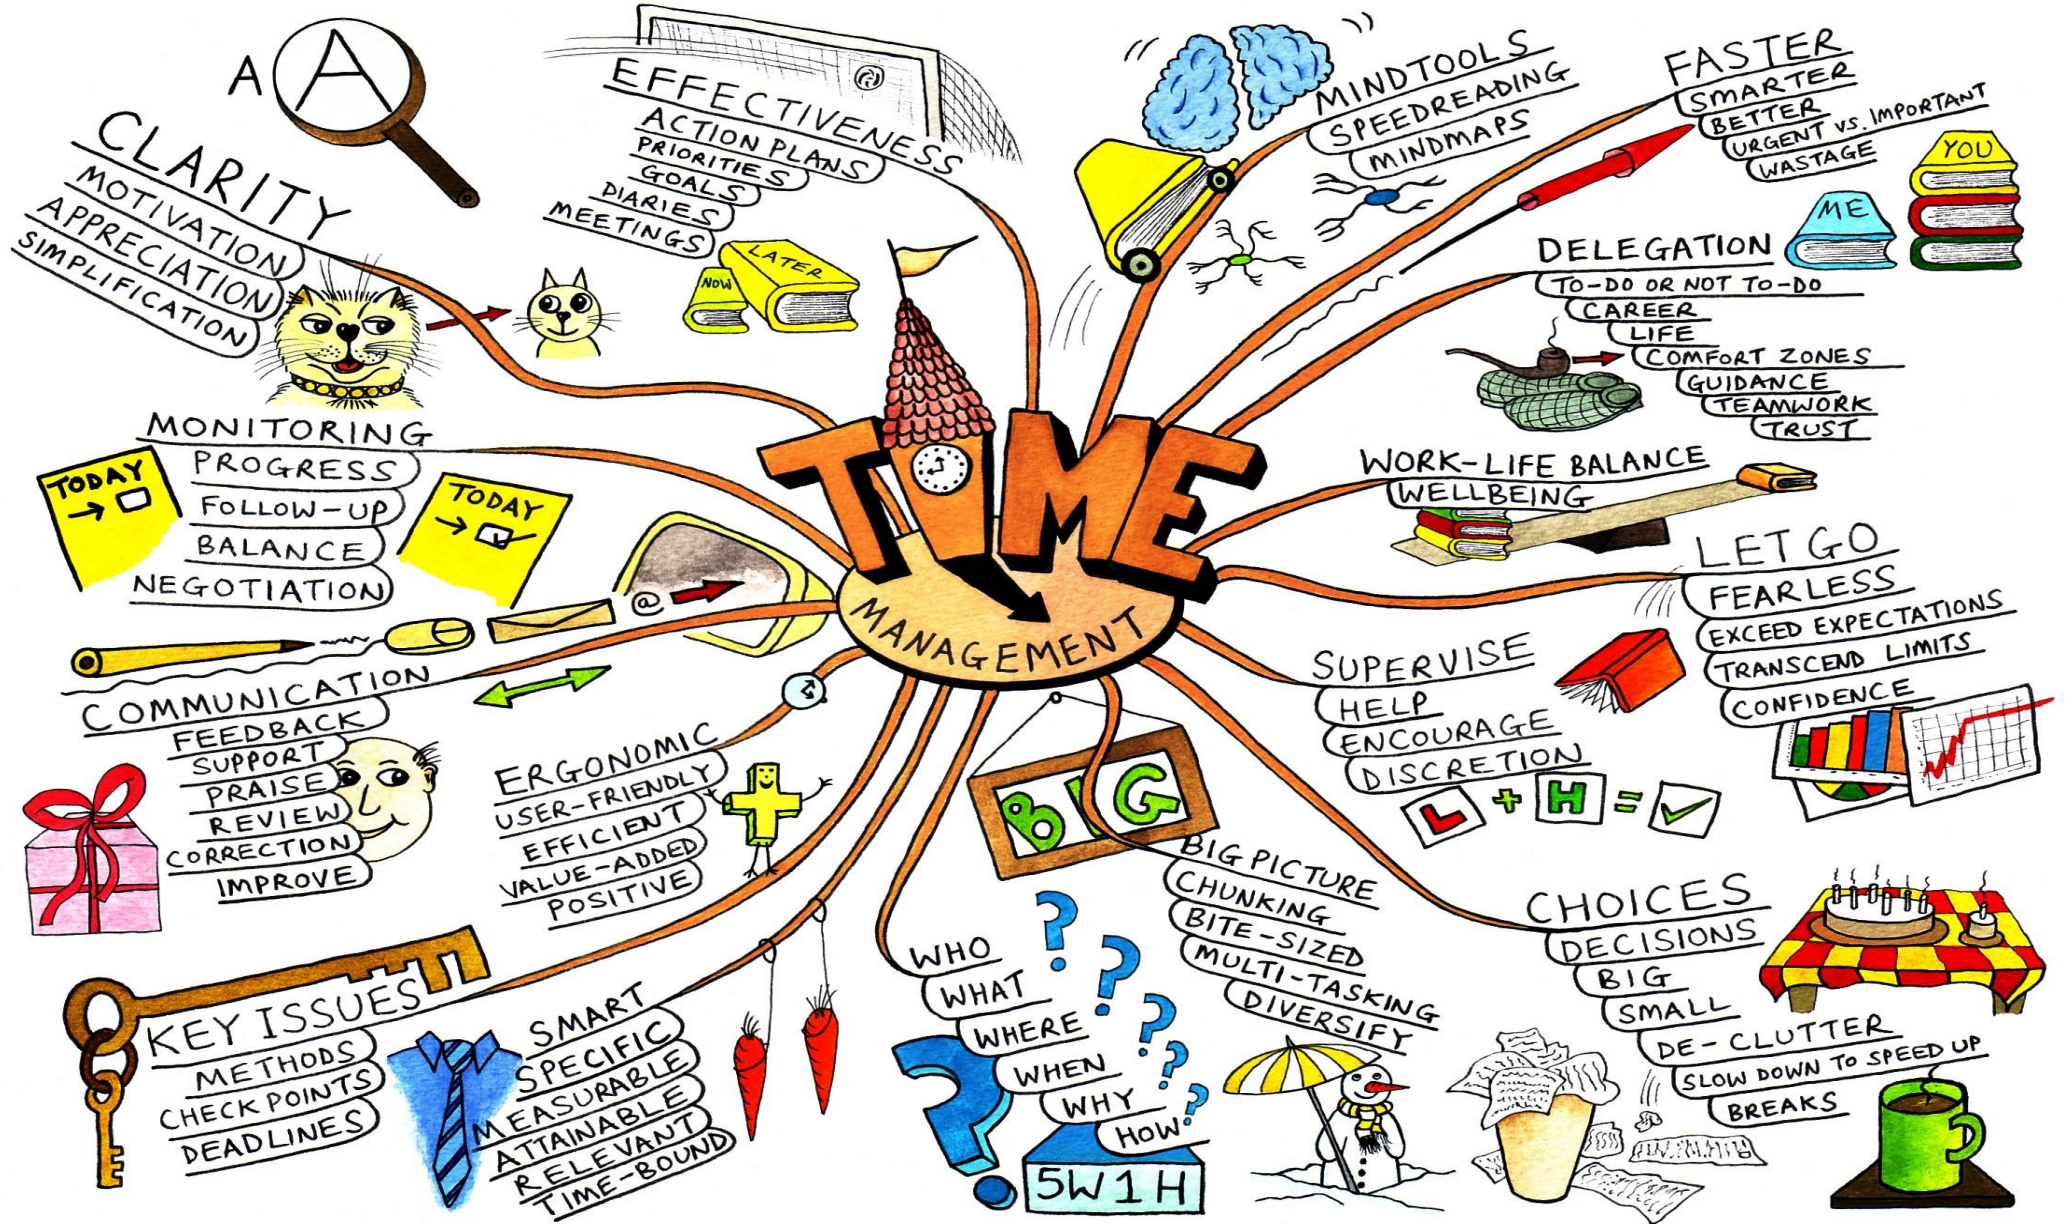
TIME
MANAGEMENT

A A
CLARITY
MOTIVATION
APPRECIATION
SIMPLIFICATION

EFFECTIVENESS
ACTION PLANS
PRIORITIES
GOALS
DIARIES
MEETINGS

NOW
LATER

MINDTOOLS
SPEEDREADING
MINDMAPS

FASTER
SMARTER
BETTER
URGENT VS. IMPORTANT
WASTAGE

YOU
ME

DELEGATION
TO-DO OR NOT TO-DO
CAREER
LIFE
COMFORT ZONES
GUIDANCE
TEAMWORK
TRUST

MONITORING
PROGRESS
FOLLOW-UP
BALANCE
NEGOTIATION

TODAY
TODAY

WORK-LIFE BALANCE
WELLBEING

LET GO
FEARLESS
EXCEED EXPECTATIONS
TRANSCEND LIMITS
CONFIDENCE

@

COMMUNICATION
FEEDBACK
SUPPORT
PRAISE
REVIEW
CORRECTION
IMPROVE

ERGONOMIC
USER-FRIENDLY
EFFICIENT
VALUE-ADDED
POSITIVE

SUPERVISE
HELP
ENCOURAGE
DISCRETION

L + H = ✓

BIG

BIG PICTURE
CHUNKING
BITE-SIZED
MULTI-TASKING
DIVERSIFY

CHOICES
DECISIONS
BIG
SMALL
DE-CLUTTER
SLOW DOWN TO SPEED UP
BREAKS

KEY ISSUES
METHODS
CHECK POINTS
DEADLINES

SMART
SPECIFIC
MEASURABLE
ATTAINABLE
RELEVANT
TIME-BOUND

WHO
WHAT
WHERE
WHEN
WHY
HOW
5W1H